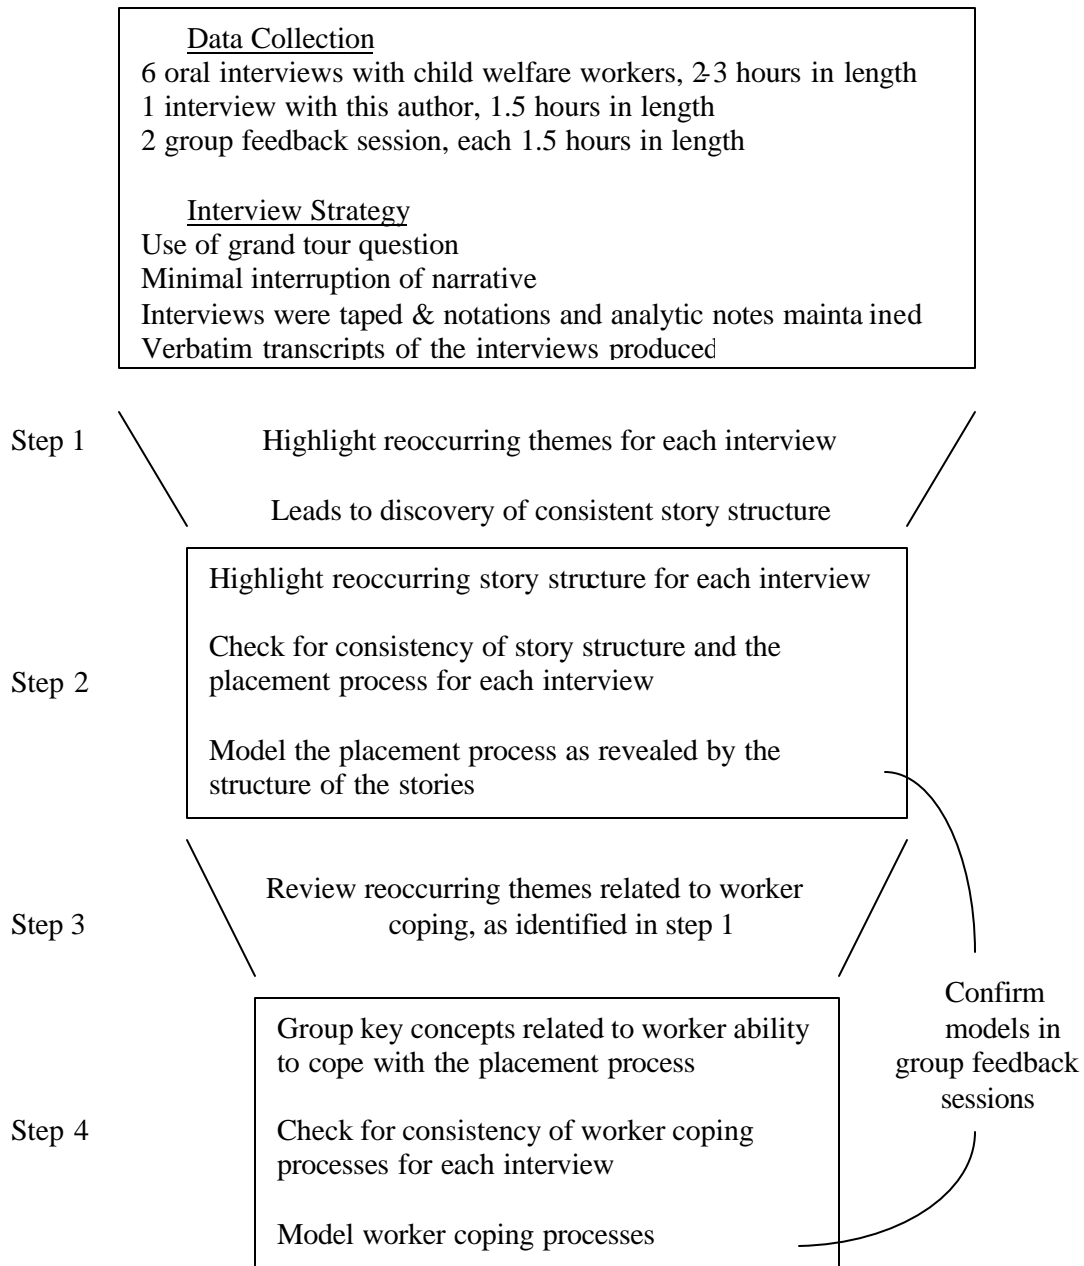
Data Collection
6 oral interviews with child welfare workers, 2-3 hours in length
1 interview with this author, 1.5 hours in length
2 group feedback session, each 1.5 hours in length

Interview Strategy
Use of grand tour question
Minimal interruption of narrative
Interviews were taped & notations and analytic notes maintained
Verbatim transcripts of the interviews produced

Step 1

Highlight reoccurring themes for each interview

Leads to discovery of consistent story structure

Step 2

Highlight reoccurring story structure for each interview

Check for consistency of story structure and the placement process for each interview

Model the placement process as revealed by the structure of the stories

Step 3

Review reoccurring themes related to worker coping, as identified in step 1

Step 4

Group key concepts related to worker ability to cope with the placement process

Check for consistency of worker coping processes for each interview

Model worker coping processes

Confirm models in group feedback sessions